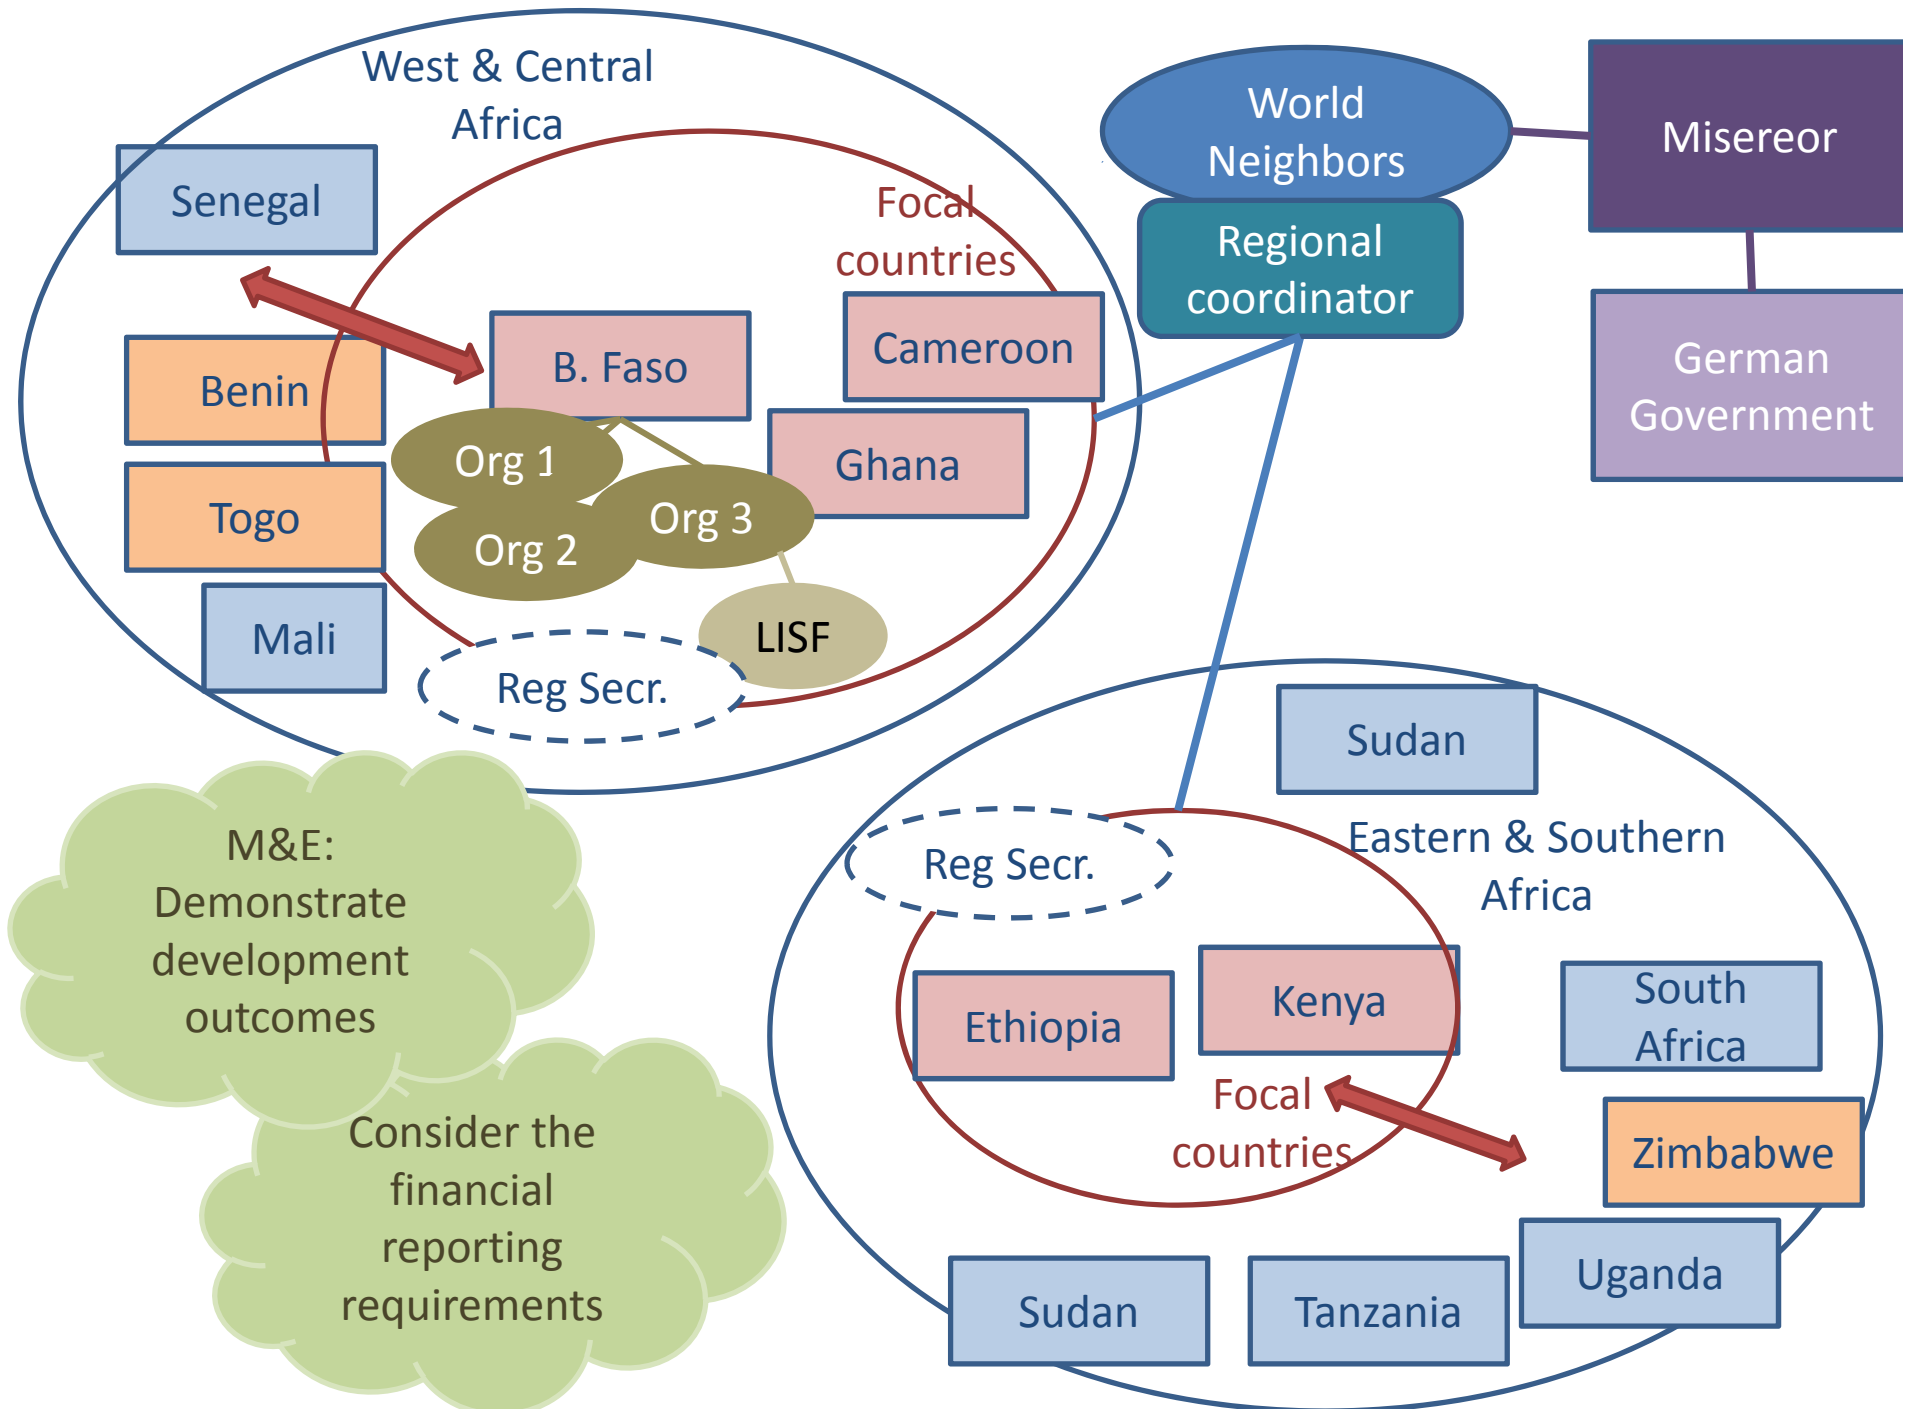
West & Central Africa

Senegal

Focal countries

Cameroon

B. Faso

Benin

Org 1

Ghana

Togo

Org 3

Org 2

Mali

LISF

Reg Secr.

World Neighbors

Regional coordinator

Misereor

German Government

Sudan

Eastern & Southern Africa

Reg Secr.

Ethiopia

Kenya

South Africa

Focal countries

Zimbabwe

Uganda

Sudan

Tanzania

M&E: Demonstrate development outcomes

Consider the financial reporting requirements